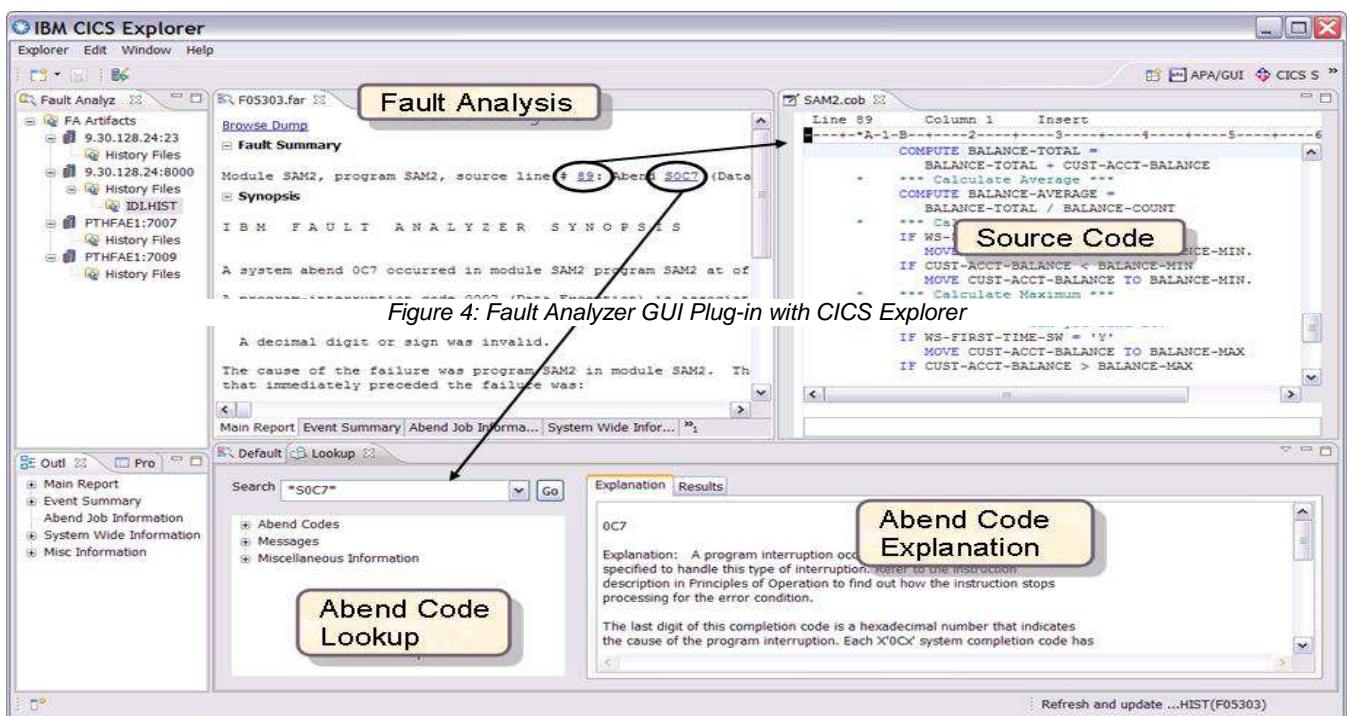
IBM CICS Explorer

Explorer Edit Window Help

APA/GUI CICS S

Fault Analyz

FA Artifacts
9.30.128.24:23
History Files
9.30.128.24:8000
History Files
IDI.HIST
PTHFAE1:7007
History Files
PTHFAE1:7009
History Files

F05303.far

Fault Analysis

Browse Dump

Fault Summary

Module SAM2, program SAM2, source line # 89: Abend S0C7 (Data

Synopsis

I B M F A U L T A N A L Y Z E R S Y N O P S I S

A system abend 0C7 occurred in module SAM2 program SAM2 at of

A program-interruption code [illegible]

Figure 4: Fault Analyzer GUI Plug-in with CICS Explorer

A decimal digit or sign was invalid.

The cause of the failure was program SAM2 in module SAM2. Th that immediately preceded the failure was:

Main Report Event Summary Abend Job Informa... System Wide Infor...

SAM2.cob

Line 89 Column 1 Insert

----+-*A-1-B--+----2----+----3----+----4----+----5----+----6

COMPUTE BALANCE-TOTAL =
BALANCE-TOTAL + CUST-ACCT-BALANCE
*** Calculate Average ***
COMPUTE BALANCE-AVERAGE =
BALANCE-TOTAL / BALANCE-COUNT
*** Ca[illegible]
IF WS-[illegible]
MOVE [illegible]NCE-MIN.

Source Code

IF CUST-ACCT-BALANCE < BALANCE-MIN
MOVE CUST-ACCT-BALANCE TO BALANCE-MIN.
*** Calculate Maximum ***
IF WS-FIRST-TIME-SW = 'Y'
MOVE CUST-ACCT-BALANCE TO BALANCE-MAX
IF CUST-ACCT-BALANCE > BALANCE-MAX

Outl Pro

Main Report
Event Summary
Abend Job Information
System Wide Information
Misc Information

Default Lookup

Search *S0C7* Go

Abend Codes
Messages
Miscellaneous Information

Abend Code Lookup

Explanation Results

0C7

Abend Code Explanation

Explanation: A program interruption occ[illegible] specified to handle this type of interruption. Refer to the instruction description in Principles of Operation to find out how the instruction stops processing for the error condition.

The last digit of this completion code is a hexadecimal number that indicates the cause of the program interruption. Each X'0Cx' system completion code has

Refresh and update ...HIST(F05303)